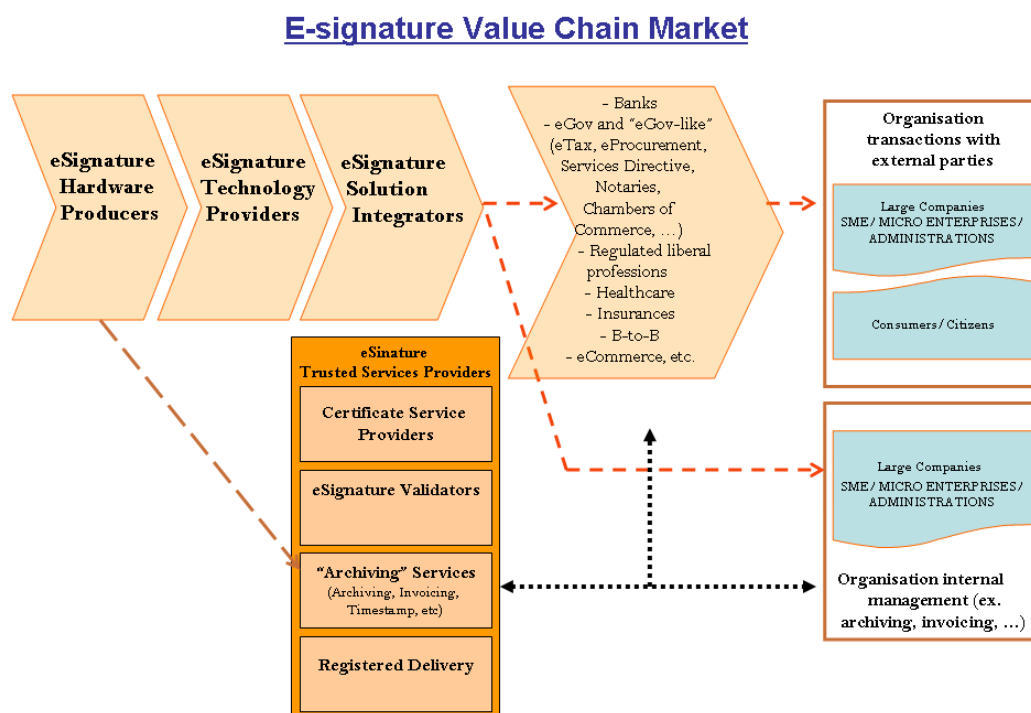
E-signature Value Chain Market

eSignature Hardware Producers

eSignature Technology Providers

eSignature Solution Integrators

- Banks
- eGov and "eGov-like" (eTax, eProcurement, Services Directive, Notaries, Chambers of Commerce, …)
- Regulated liberal professions
- Healthcare
- Insurances
- B-to-B
- eCommerce, etc.

Organisation transactions with external parties

Large Companies
SME/ MICRO ENTERPRISES/ ADMINISTRATIONS

Consumers/ Citizens

eSinature Trusted Services Providers

Certificate Service Providers

eSignature Validators

"Archiving" Services
(Archiving, Invoicing, Timestamp, etc)

Registered Delivery

Large Companies
SME/ MICRO ENTERPRISES/ ADMINISTRATIONS

Organisation internal management (ex. archiving, invoicing, …)